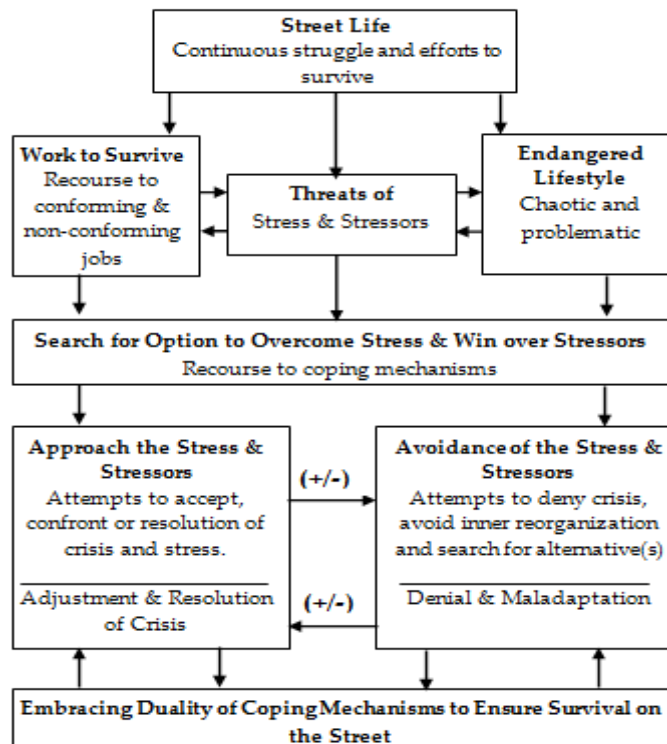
**Street Life**
Continuous struggle and efforts to survive

**Work to Survive**
Recourse to conforming & non-conforming jobs

**Threats of**
Stress & Stressors

**Endangered Lifestyle**
Chaotic and problematic

**Search for Option to Overcome Stress & Win over Stressors**
Recourse to coping mechanisms

**Approach the Stress & Stressors**
Attempts to accept, confront or resolution of crisis and stress.

Adjustment & Resolution of Crisis

(+/-)

(+/-)

**Avoidance of the Stress & Stressors**
Attempts to deny crisis, avoid inner reorganization and search for alternative(s)

Denial & Maladaptation

**Embracing Duality of Coping Mechanisms to Ensure Survival on the Street**